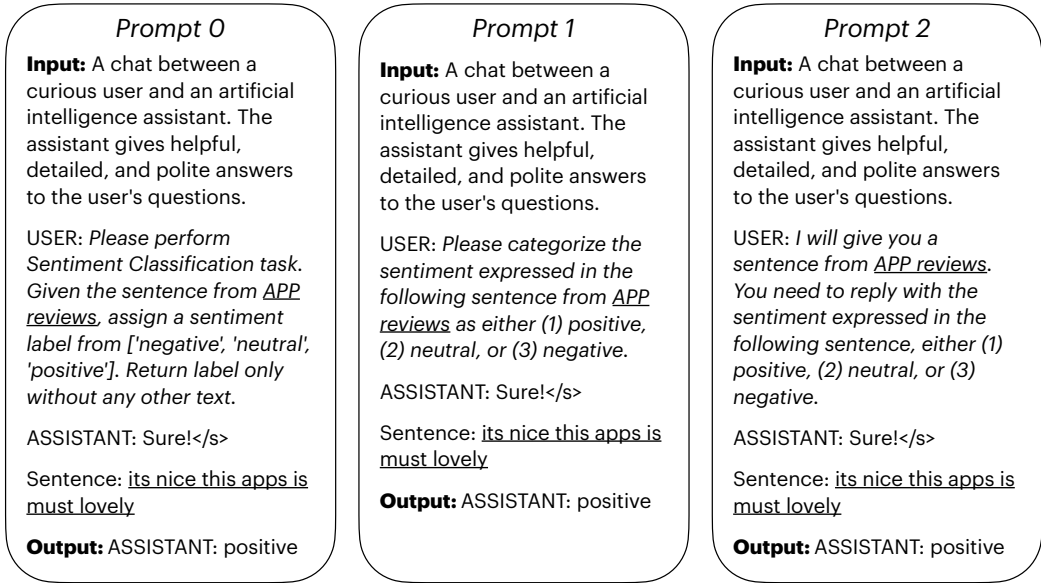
Prompt 0

**Input:** A chat between a curious user and an artificial intelligence assistant. The assistant gives helpful, detailed, and polite answers to the user's questions.

USER: *Please perform Sentiment Classification task. Given the sentence from APP reviews, assign a sentiment label from ['negative', 'neutral', 'positive']. Return label only without any other text.*

ASSISTANT: Sure!</s>

Sentence: its nice this apps is must lovely

**Output:** ASSISTANT: positive

Prompt 1

**Input:** A chat between a curious user and an artificial intelligence assistant. The assistant gives helpful, detailed, and polite answers to the user's questions.

USER: *Please categorize the sentiment expressed in the following sentence from APP reviews as either (1) positive, (2) neutral, or (3) negative.*

ASSISTANT: Sure!</s>

Sentence: its nice this apps is must lovely

**Output:** ASSISTANT: positive

Prompt 2

**Input:** A chat between a curious user and an artificial intelligence assistant. The assistant gives helpful, detailed, and polite answers to the user's questions.

USER: *I will give you a sentence from APP reviews. You need to reply with the sentiment expressed in the following sentence, either (1) positive, (2) neutral, or (3) negative.*

ASSISTANT: Sure!</s>

Sentence: its nice this apps is must lovely

**Output:** ASSISTANT: positive